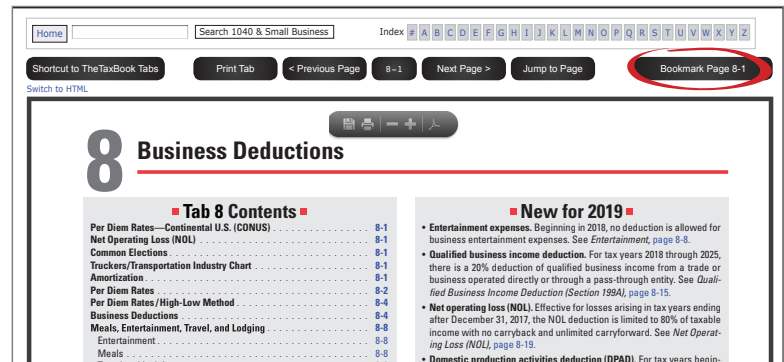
Home | Search 1040 & Small Business | Index # A B C D E F G H I J K L M N O P Q R S T U V W X Y Z

Shortcut to TheTaxBook Tabs | Print Tab | < Previous Page | 8-1 | Next Page > | Jump to Page | Bookmark Page 8-1

Switch to HTML

8 Business Deductions

Tab 8 Contents

| | |
|---|---|
| Per Diem Rates—Continental U.S. (CONUS) | 8-1 |
| Net Operating Loss (NOL) | 8-1 |
| Common Elections | 8-1 |
| Truckers/Transportation Industry Chart | 8-1 |
| Amortization | 8-1 |
| Per Diem Rates | 8-2 |
| Per Diem Rates/High-Low Method | 8-4 |
| Business Deductions | 8-4 |
| Meals, Entertainment, Travel, and Lodging | 8-8 |
| Entertainment | 8-8 |
| Meals | 8-8 |

New for 2019

• Entertainment expenses. Beginning in 2018, no deduction is allowed for business entertainment expenses. See Entertainment, page 8-8.

• Qualified business income deduction. For tax years 2018 through 2025, there is a 20% deduction of qualified business income from a trade or business operated directly or through a pass-through entity. See Qualified Business Income Deduction (Section 199A), page 8-15.

• Net operating loss (NOL). Effective for losses arising in tax years ending after December 31, 2017, the NOL deduction is limited to 80% of taxable income with no carryback and unlimited carryforward. See Net Operating Loss (NOL), page 8-19.

• Domestic production activities deduction (DPAD). For tax years begin-